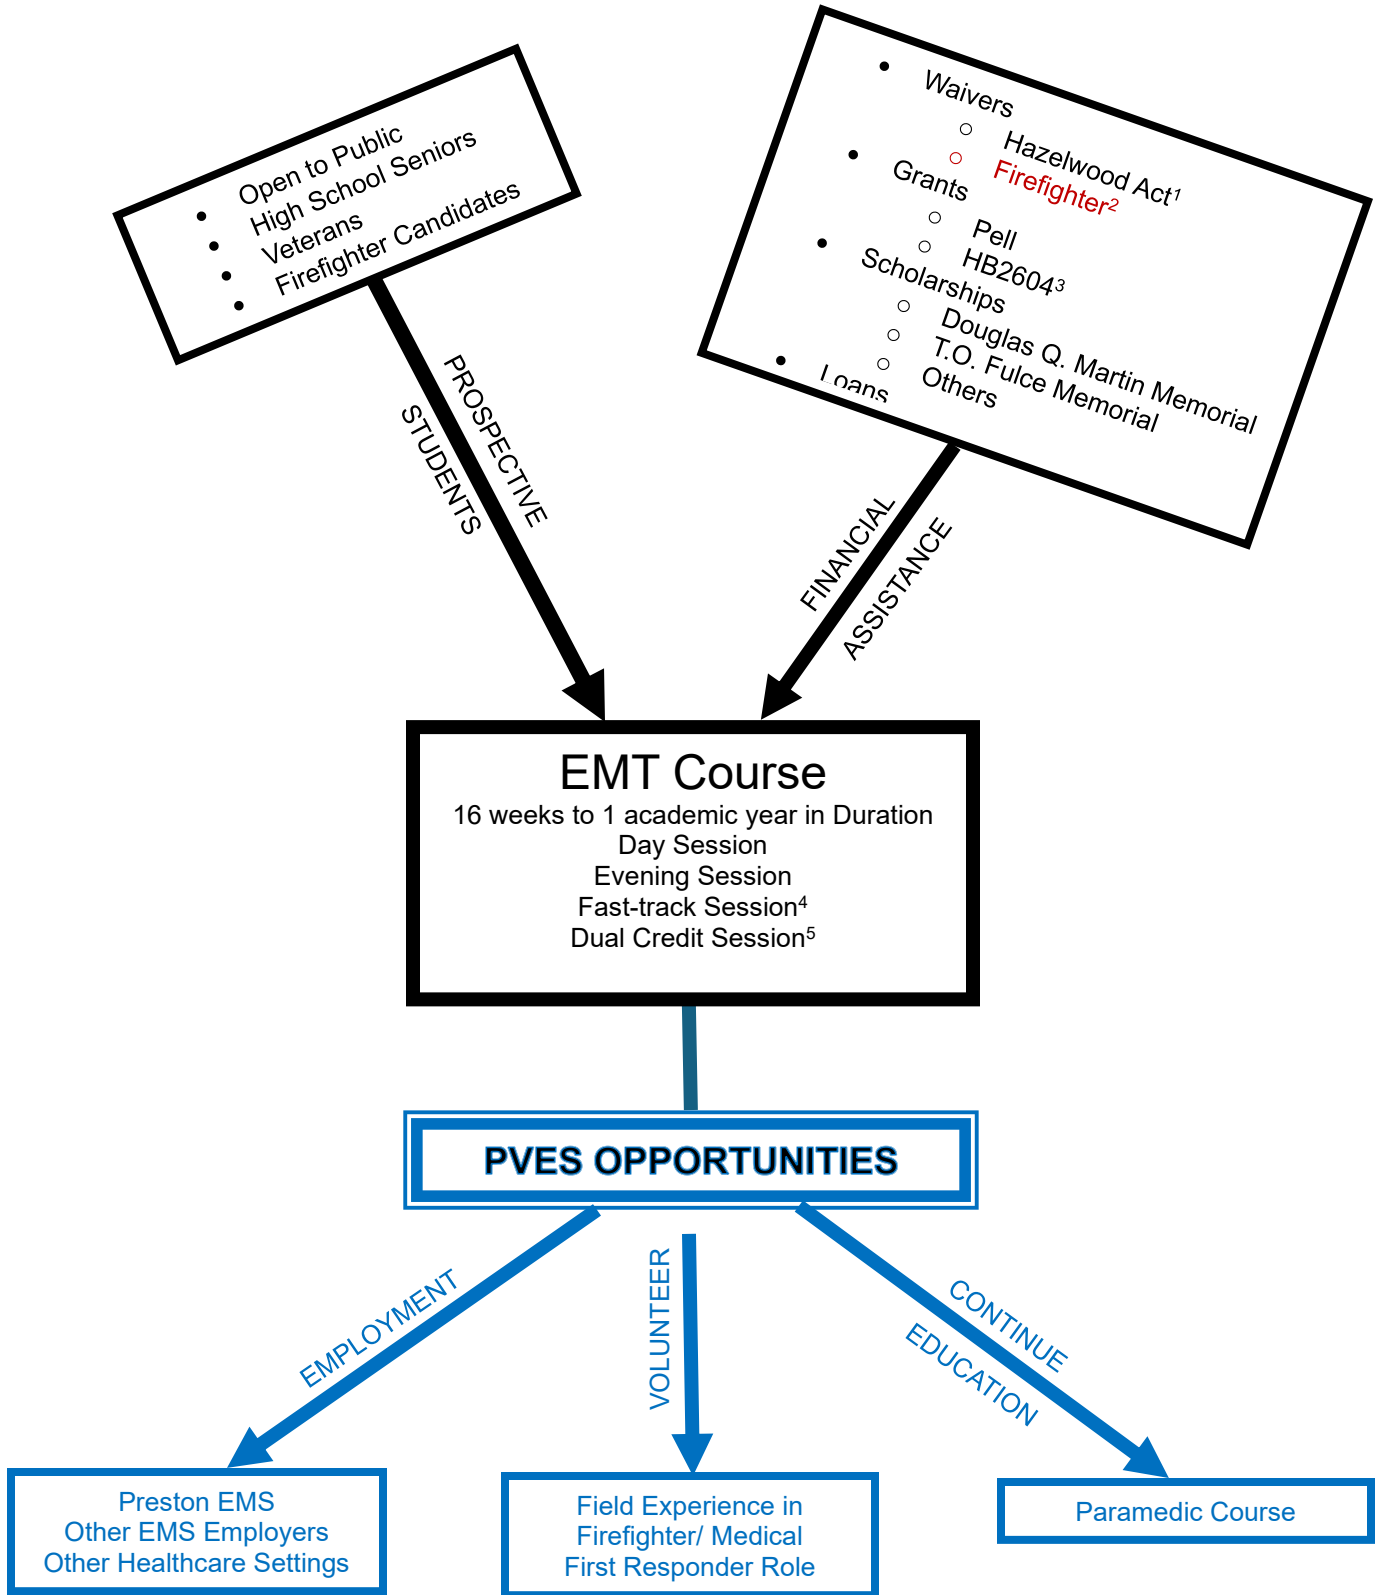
- Open to Public
- High School Seniors
- Veterans
- Firefighter Candidates

- Waivers
  - Hazelwood Act$^1$
  - Firefighter$^2$
- Grants
  - Pell
  - HB2604$^3$
- Scholarships
  - Douglas Q. Martin Memorial
  - T.O. Fulce Memorial
  - Others
- Loans

PROSPECTIVE STUDENTS

FINANCIAL ASSISTANCE

EMT Course
16 weeks to 1 academic year in Duration
Day Session
Evening Session
Fast-track Session$^4$
Dual Credit Session$^5$

PVES OPPORTUNITIES

EMPLOYMENT

VOLUNTEER

CONTINUE EDUCATION

Preston EMS
Other EMS Employers
Other Healthcare Settings

Field Experience in Firefighter/ Medical First Responder Role

Paramedic Course